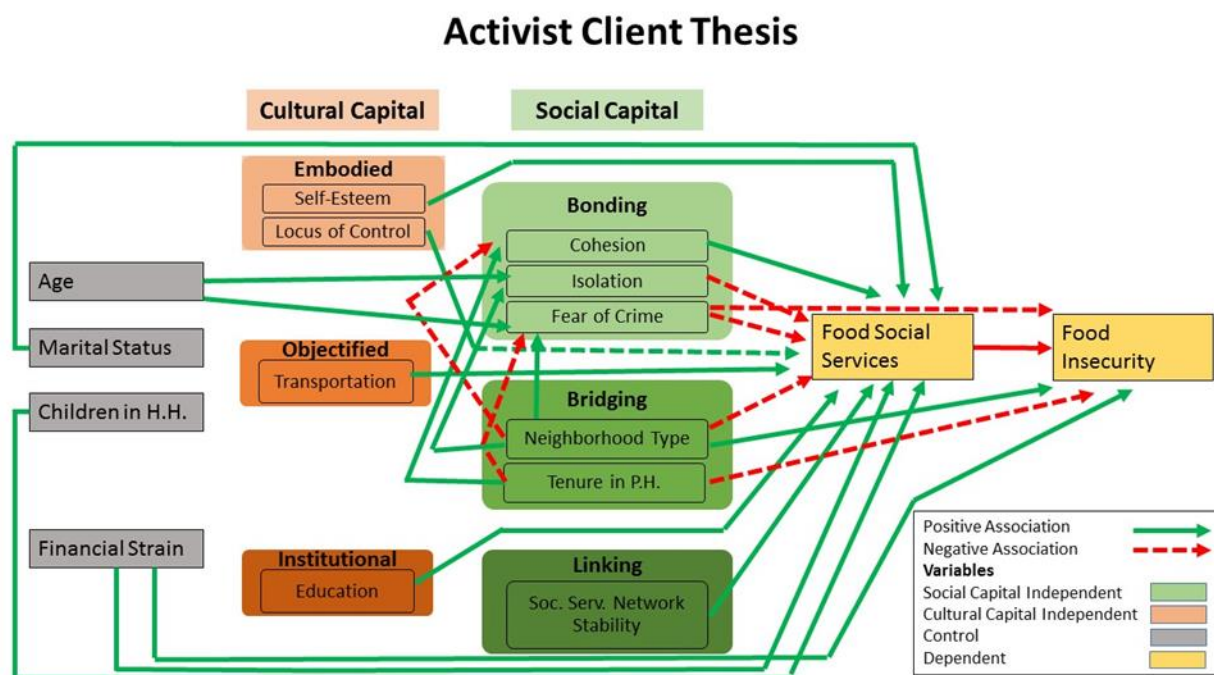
Activist Client Thesis

Cultural Capital

Social Capital

Embodied
Self-Esteem
Locus of Control

Bonding
Cohesion
Isolation
Fear of Crime

Age

Marital Status

Children in H.H.

Objectified
Transportation

Bridging
Neighborhood Type
Tenure in P.H.

Food Social Services

Food Insecurity

Financial Strain

Institutional
Education

Linking
Soc. Serv. Network Stability

Positive Association
Negative Association
Variables
Social Capital Independent
Cultural Capital Independent
Control
Dependent